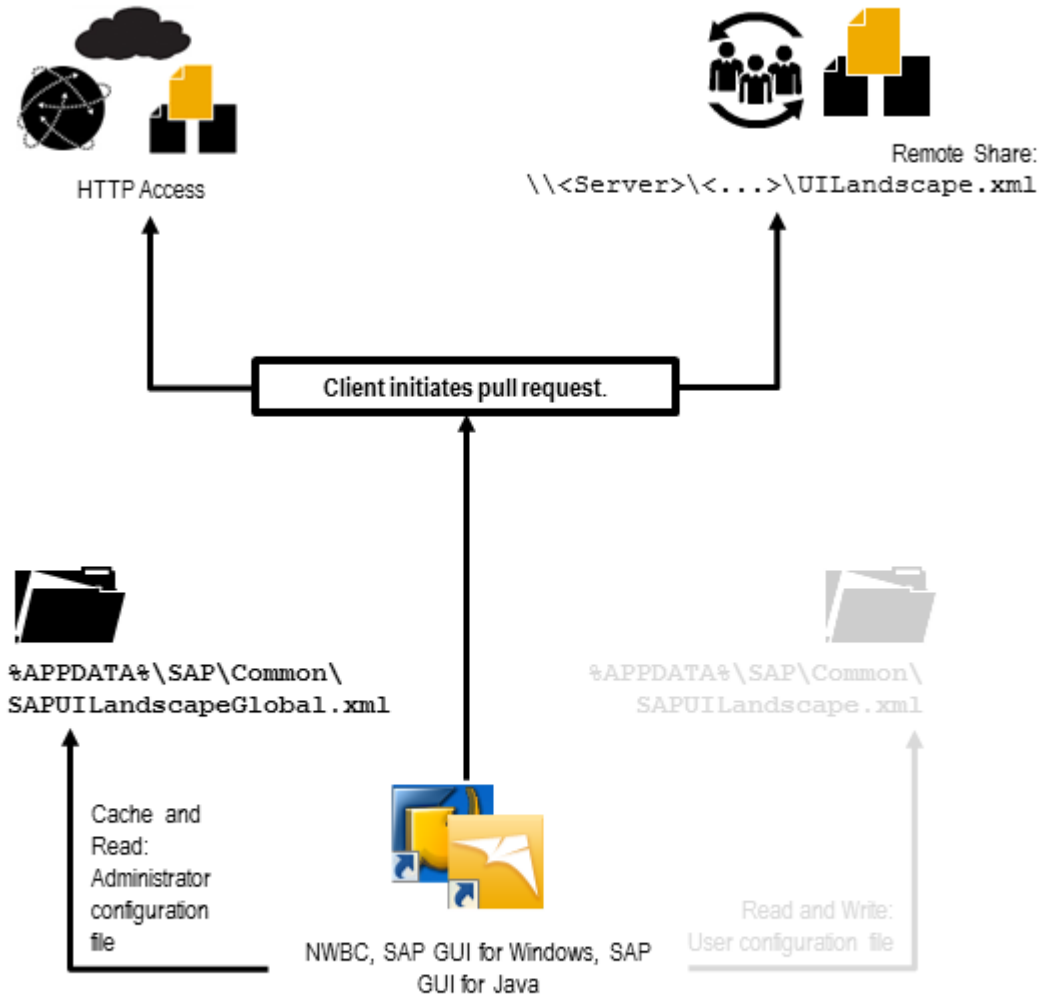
HTTP Access

Remote Share:
\\<Server>\<...>\UILandscape.xml

Client initiates pull request.

%APPDATA%\SAP\Common\
SAPUILandscapeGlobal.xml

%APPDATA%\SAP\Common\
SAPUILandscape.xml

Cache and Read: Administrator configuration file

NWBC, SAP GUI for Windows, SAP GUI for Java

Read and Write:
User configuration file